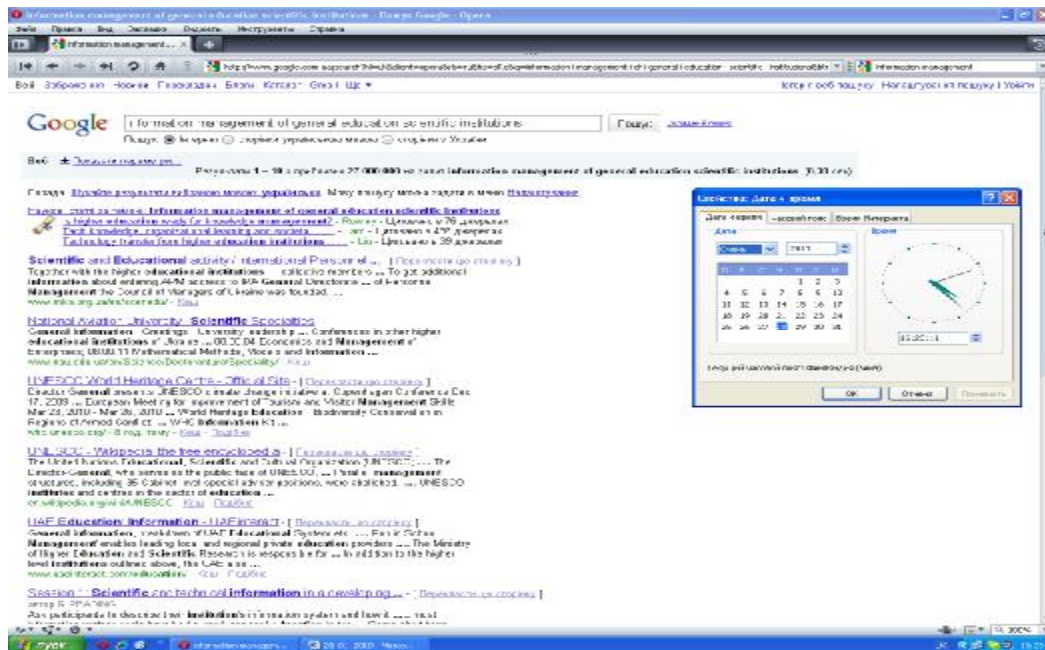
Information management of general education scientific institutions - Пошук Google - Opera

Файл Правка Вид Закладки Виджеты Инструменты Справка

Information management ...

http://www.google.com.ua/search?hl=uk&client=opera&rls=uk&q=information+management+of+general+education+scientific+institutions

Google

information management of general education scientific institutions

Пошук

Розширений пошук

Пошук: ● в мережі ○ сторінки українською мовою ○ сторінки з України

Веб

Результати 1 - 10 з приблизно 27 000 000 на запит information management of general education scientific institutions. (0,30 сек)

Scientific and Educational activity International Personnel ... - [ Перекласти цю сторінку ]

Together with the higher educational institutions ... to get additional information about entering ... General Directorate ... of Personnel Management the Council of Managers of Ukraine was founded. ...

National Aviation University: Scientific Specialities

General Information · Greetings · University leadership ... Conferences in other higher educational institutions of Ukraine ... 08.00.04 Economics and Management of Enterprises; 05.13.11 Mathematical Methods, Models and Information ...

UNESCO World Heritage Centre - Official Site - [ Перекласти цю сторінку ]

Director-General ... UNESCO ... climate change ... Copenhagen Conference Dec 17, 2009 ... Management ... Mar 23, 2010 - Mar 26, 2010 ... World Heritage Education · Biodiversity Conservation in Regions of Armed Conflict ... WHC Information Kit ...

whc.unesco.org/ - Кеш - Подібні

UNESCO - Wikipedia, the free encyclopedia - [ Перекласти цю сторінку ]

The United Nations Educational, Scientific and Cultural Organization (UNESCO) ... The Director-General, who serves as the public face of UNESCO ... management structures, including 35 Cabinet level ... UNESCO institutes and centres in the sector of education ...

en.wikipedia.org/wiki/UNESCO - Кеш - Подібні

UAE Education Information - UAEinteract - [ Перекласти цю сторінку ]

General information ... UAE Educational System ... Management ... education providers ... The Ministry of Higher Education and Scientific Research is responsible for ... In addition to the higher level institutions outlined above, the UAE also ...

www.uaeinteract.com/education/ - Кеш - Подібні

Session ... Scientific and technical information in a developing ... - [ Перекласти цю сторінку ]

Властивості: Дата і час

Дата і час | Часовий пояс | Час Інтернету

Дата

Час

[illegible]

OK | Отмена | Применить

пуск

100%